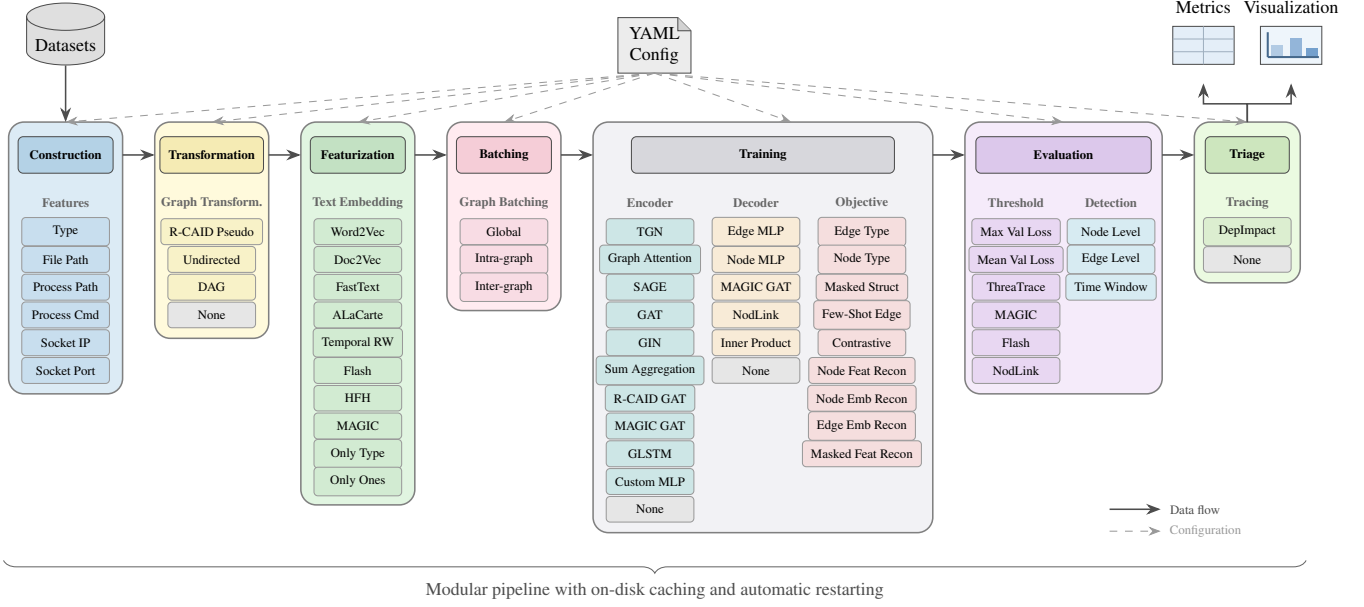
Datasets

YAML Config

Metrics Visualization

Construction

Features

Type

File Path

Process Path

Process Cmd

Socket IP

Socket Port

Transformation

Graph Transform.

R-CAID Pseudo

Undirected

DAG

None

Featurization

Text Embedding

Word2Vec

Doc2Vec

FastText

ALaCarte

Temporal RW

Flash

HFH

MAGIC

Only Type

Only Ones

Batching

Graph Batching

Global

Intra-graph

Inter-graph

Training

Encoder

TGN

Graph Attention

SAGE

GAT

GIN

Sum Aggregation

R-CAID GAT

MAGIC GAT

GLSTM

Custom MLP

None

Decoder

Edge MLP

Node MLP

MAGIC GAT

NodLink

Inner Product

None

Objective

Edge Type

Node Type

Masked Struct

Few-Shot Edge

Contrastive

Node Feat Recon

Node Emb Recon

Edge Emb Recon

Masked Feat Recon

Evaluation

Threshold

Max Val Loss

Mean Val Loss

ThreaTrace

MAGIC

Flash

NodLink

Detection

Node Level

Edge Level

Time Window

Triage

Tracing

DepImpact

None

Data flow

Configuration

Modular pipeline with on-disk caching and automatic restarting